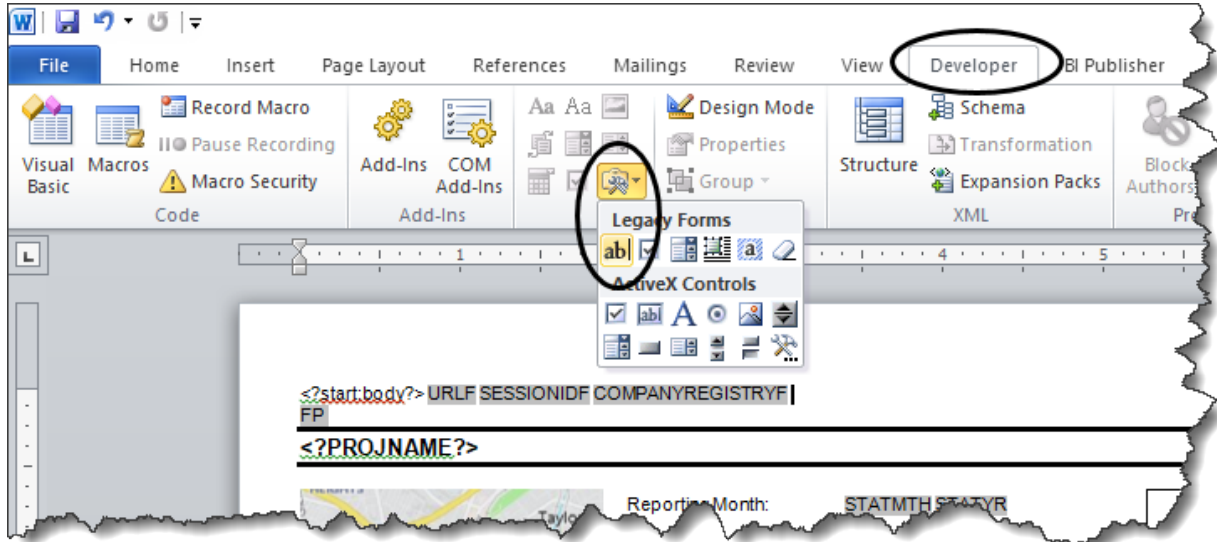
File Home Insert Page Layout References Mailings Review View Developer BI Publisher

Visual Basic Macros Record Macro Pause Recording Macro Security Code

Add-Ins COM Add-Ins Add-Ins

Aa Aa Design Mode Properties Group

Structure Schema Transformation Expansion Packs XML

Block Authors

Legacy Forms

ab|

ActiveX Controls

A

<?start:body?> URLF SESSIONIDF COMPANYREGISTRYF FP

<?PROJNAME?>

Reporting Month: STATMTH STATYR